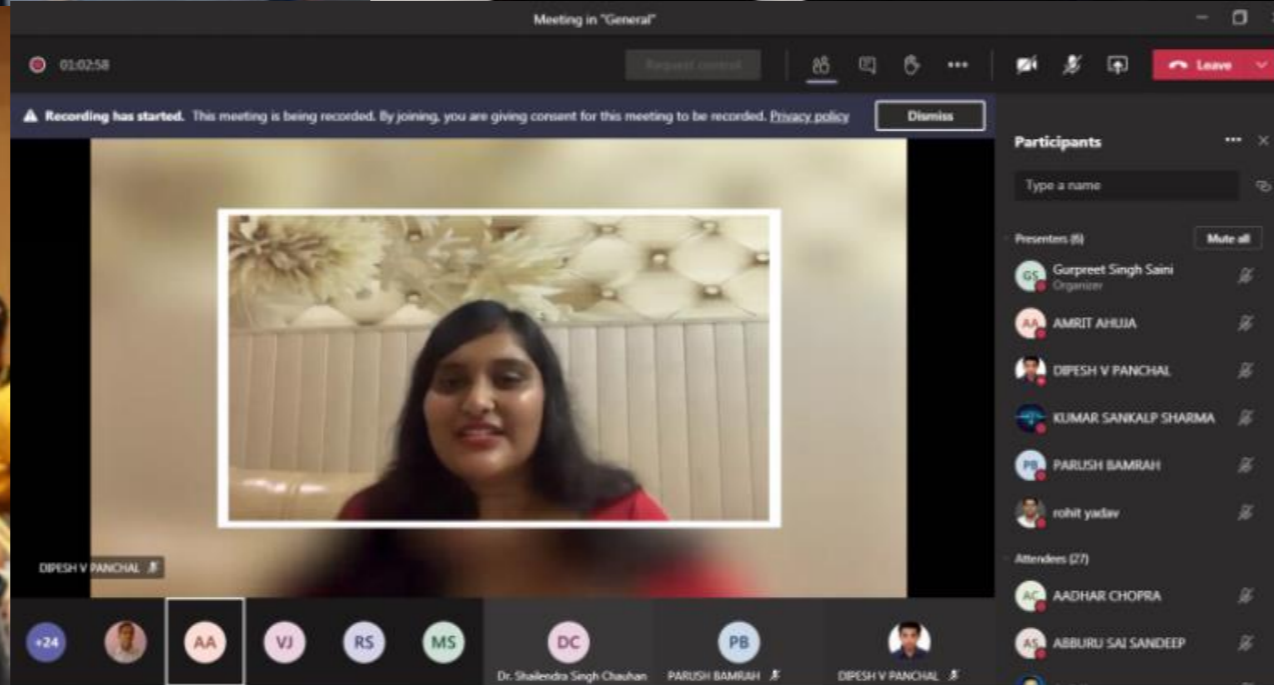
Meeting in "General"

01:02:58

Request control

Leave

Recording has started. This meeting is being recorded. By joining, you are giving consent for this meeting to be recorded. Privacy policy

Dismiss

Participants

Type a name

Presenters (6)

Mute all

GS Gurpreet Singh Saini
Organizer

AA AMRIT AHUJA

DIPESH V PANCHAL

KUMAR SANKALP SHARMA

PB PARUSH BAMRAH

rohit yadav

Attendees (27)

AC AADHAR CHOPRA

AS ABBURU SAI SANDEEP

DIPESH V PANCHAL

+24

AA

VJ

RS

MS

DC
Dr. Shailendra Singh Chauhan

PB
PARUSH BAMRAH

DIPESH V PANCHAL